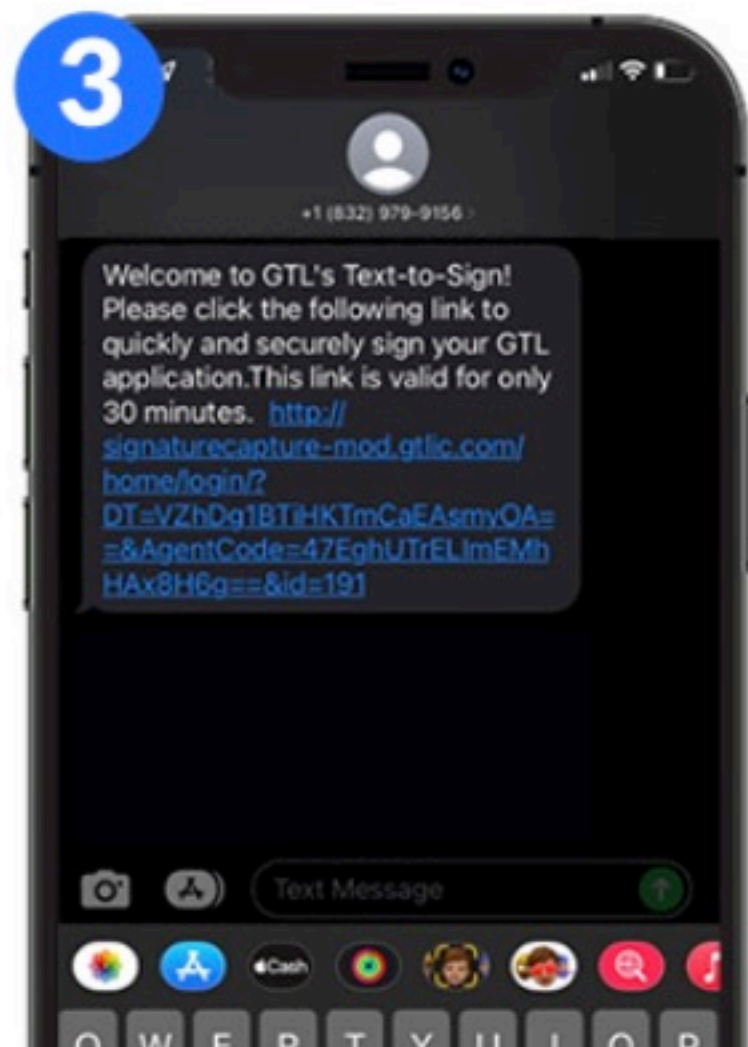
3

+1 (832) 979-9156

Welcome to GTL's Text-to-Sign! Please click the following link to quickly and securely sign your GTL application.This link is valid for only 30 minutes. http://signaturecapture-mod.gtlic.com/home/login/?DT=VZhDg1BTiHKTmCaEAsmyOA==&AgentCode=47EghUTrELlmEMhHAx8H6g==&id=191

Text Message

Cash

Q W E R T Y U I O P